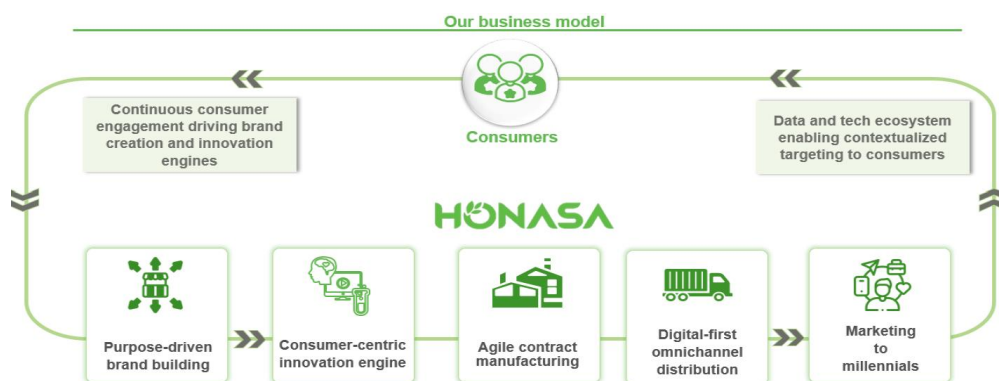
Our business model

Continuous consumer engagement driving brand creation and innovation engines

Consumers

Data and tech ecosystem enabling contextualized targeting to consumers

HONASA

Purpose-driven brand building

Consumer-centric innovation engine

Agile contract manufacturing

Digital-first omnichannel distribution

Marketing to millennials